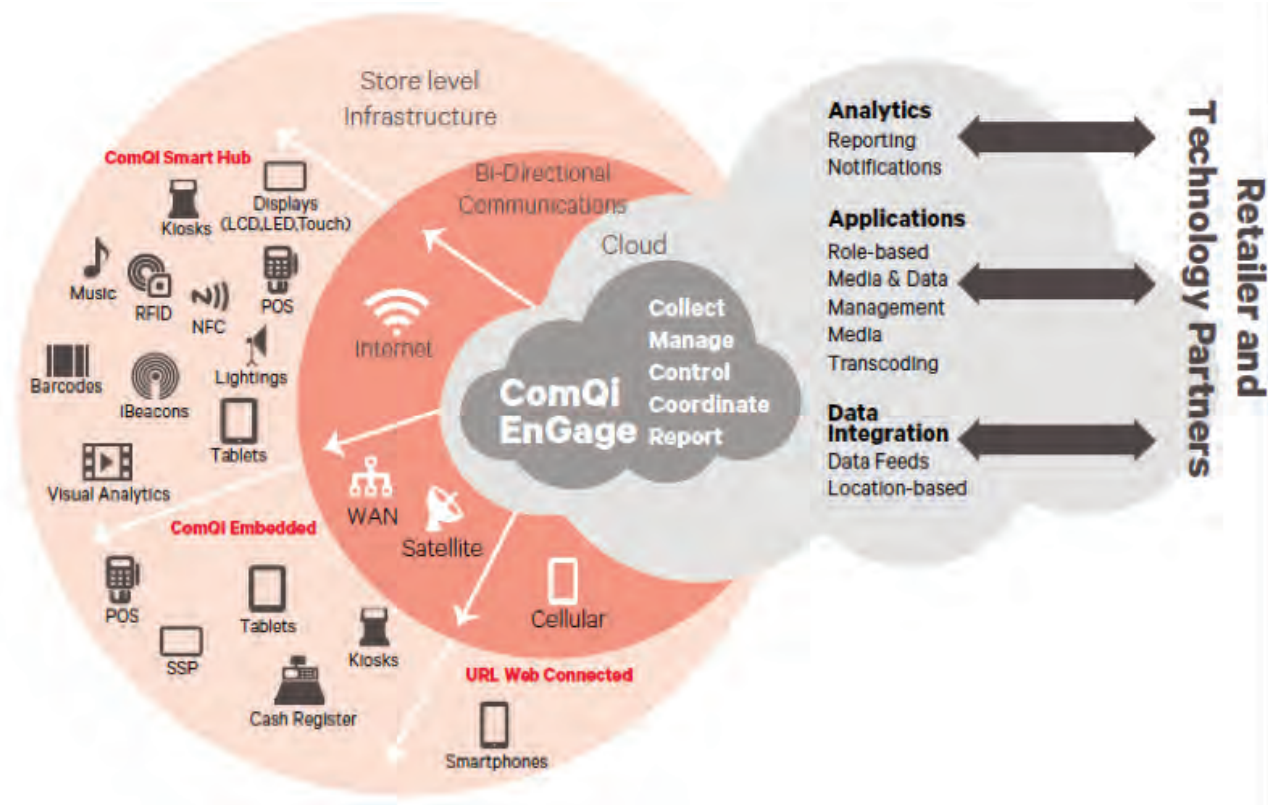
Store level Infrastructure

ComQi Smart Hub

Kiosks

Displays (LCD,LED,Touch)

Music

RFID

NFC

POS

Barcodes

iBeacons

Lightings

Tablets

Visual Analytics

ComQi Embedded

POS

Tablets

SSP

Kiosks

Cash Register

URL Web Connected

Smartphones

Bi-Directional Communications

Internet

WAN

Satellite

Cellular

Cloud

ComQi EnGage

Collect
Manage
Control
Coordinate
Report

Analytics
Reporting
Notifications

Applications
Role-based
Media & Data
Management
Media
Transcoding

Data Integration
Data Feeds
Location-based

Retailer and Technology Partners